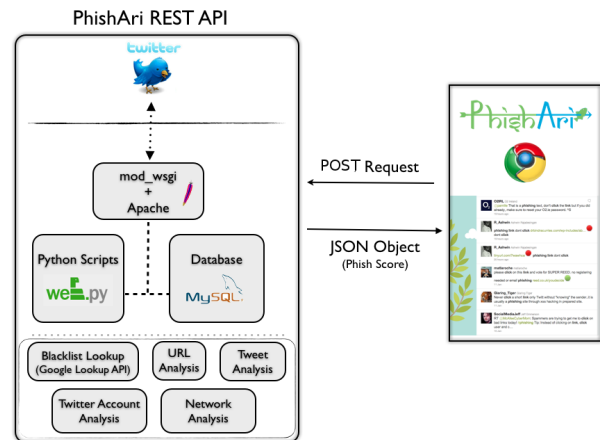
PhishAri REST API

twitter

mod_wsgi
+
Apache

Python Scripts

web.py

Database

MySQL

Blacklist Lookup (Google Lookup API)

URL Analysis

Tweet Analysis

Twitter Account Analysis

Network Analysis

POST Request

JSON Object
(Phish Score)

PhishAri